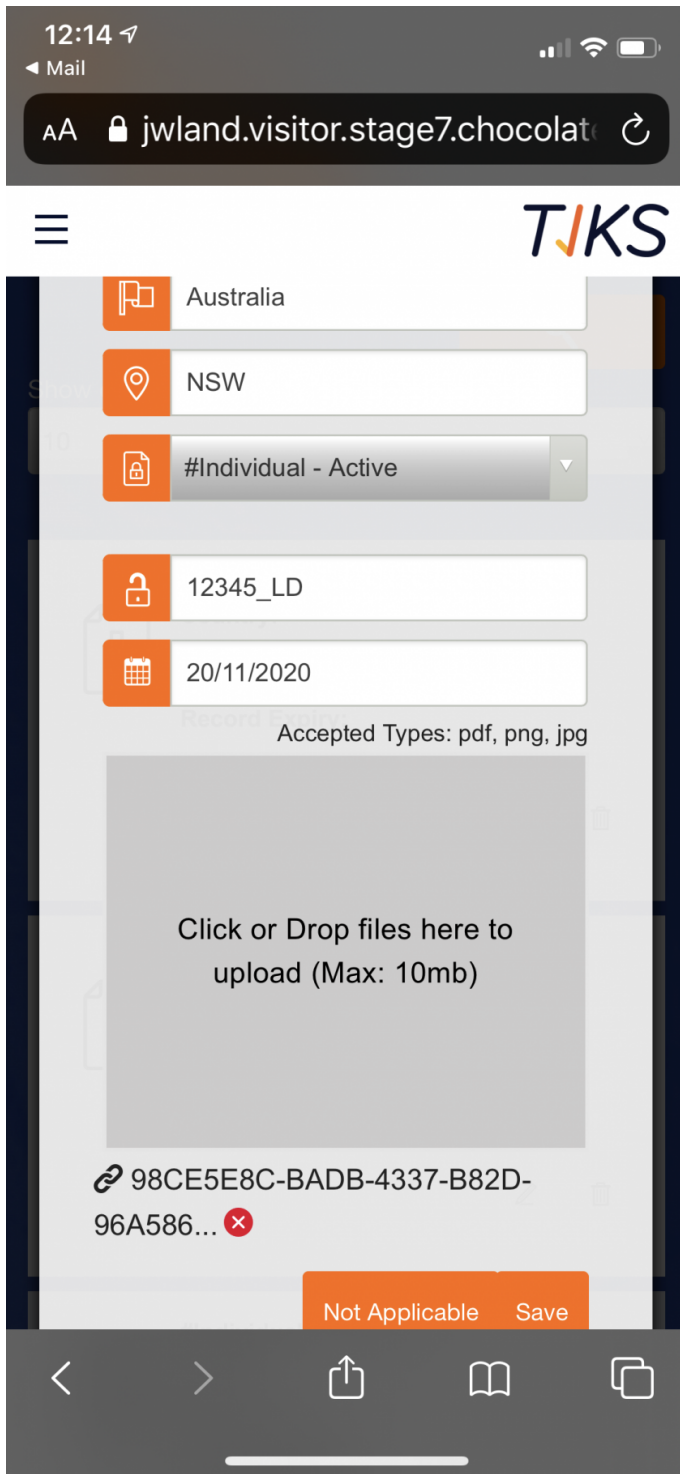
12:14
◀ Mail
AA jwland.visitor.stage7.chocolat

TJKS

Australia

NSW

#Individual - Active

12345_LD

20/11/2020

Accepted Types: pdf, png, jpg

Click or Drop files here to upload (Max: 10mb)

98CE5E8C-BADB-4337-B82D-96A586...

Not Applicable Save